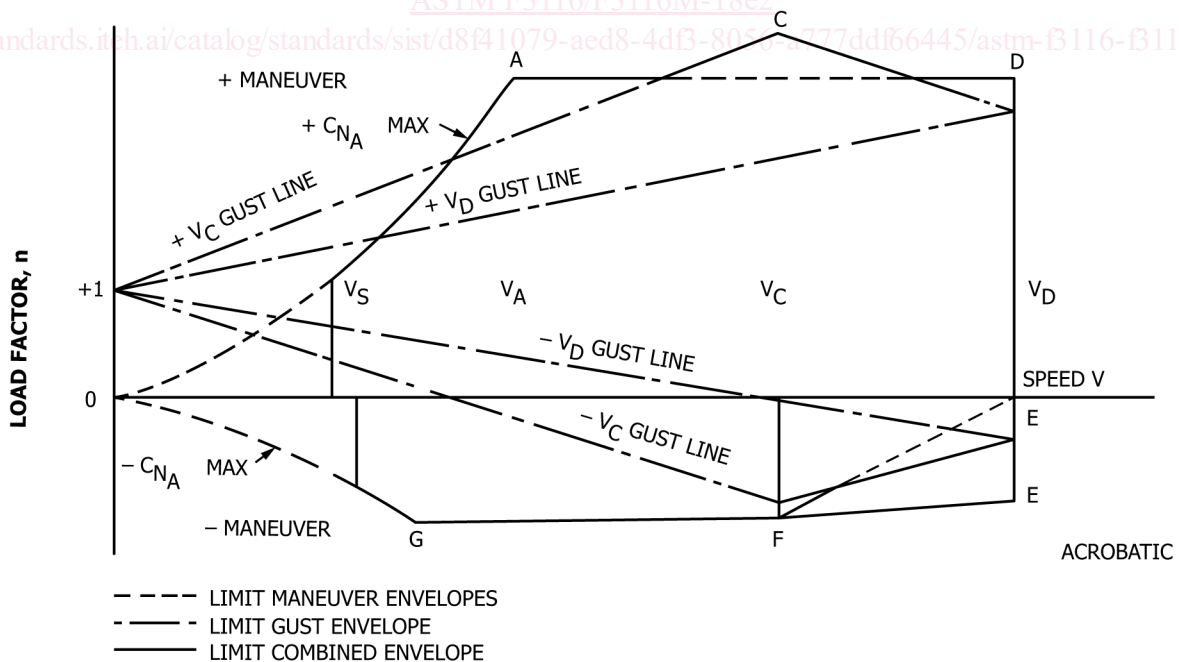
ASTM F3116/F3116M-18e2
standards.iteh.ai/catalog/standards/sist/d8f41079-aed8-4df3-8056-a777ddf66445/astm-f3116-f311

+ MANEUVER

$+ C_{N_A}$ MAX

$+ V_C$ GUST LINE

$+ V_D$ GUST LINE

A

C

D

LOAD FACTOR, n

+1

$V_S$

$V_A$

$V_C$

$V_D$

$- V_D$ GUST LINE

0

SPEED V

$- V_C$ GUST LINE

E

$- C_{N_A}$ MAX

E

− MANEUVER

G

F

ACROBATIC

LIMIT MANEUVER ENVELOPES
LIMIT GUST ENVELOPE
LIMIT COMBINED ENVELOPE